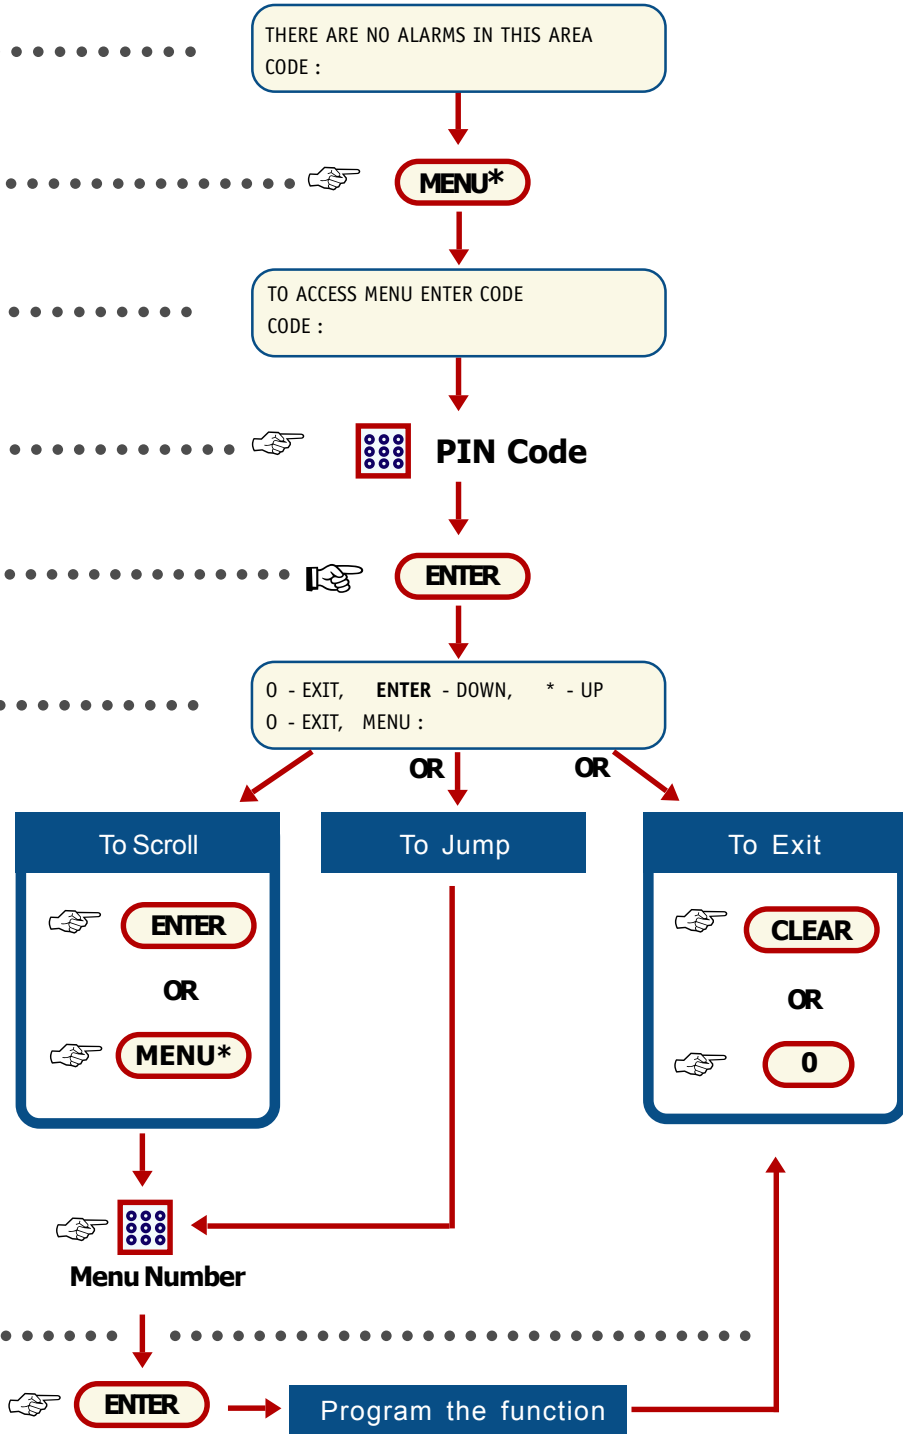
THERE ARE NO ALARMS IN THIS AREA
CODE :

MENU*

TO ACCESS MENU ENTER CODE
CODE :

PIN Code

ENTER

0 - EXIT, **ENTER** - DOWN, * - UP
0 - EXIT, MENU :

OR

OR

To Scroll

ENTER

OR

MENU*

To Jump

To Exit

CLEAR

OR

0

Menu Number

ENTER

Program the function